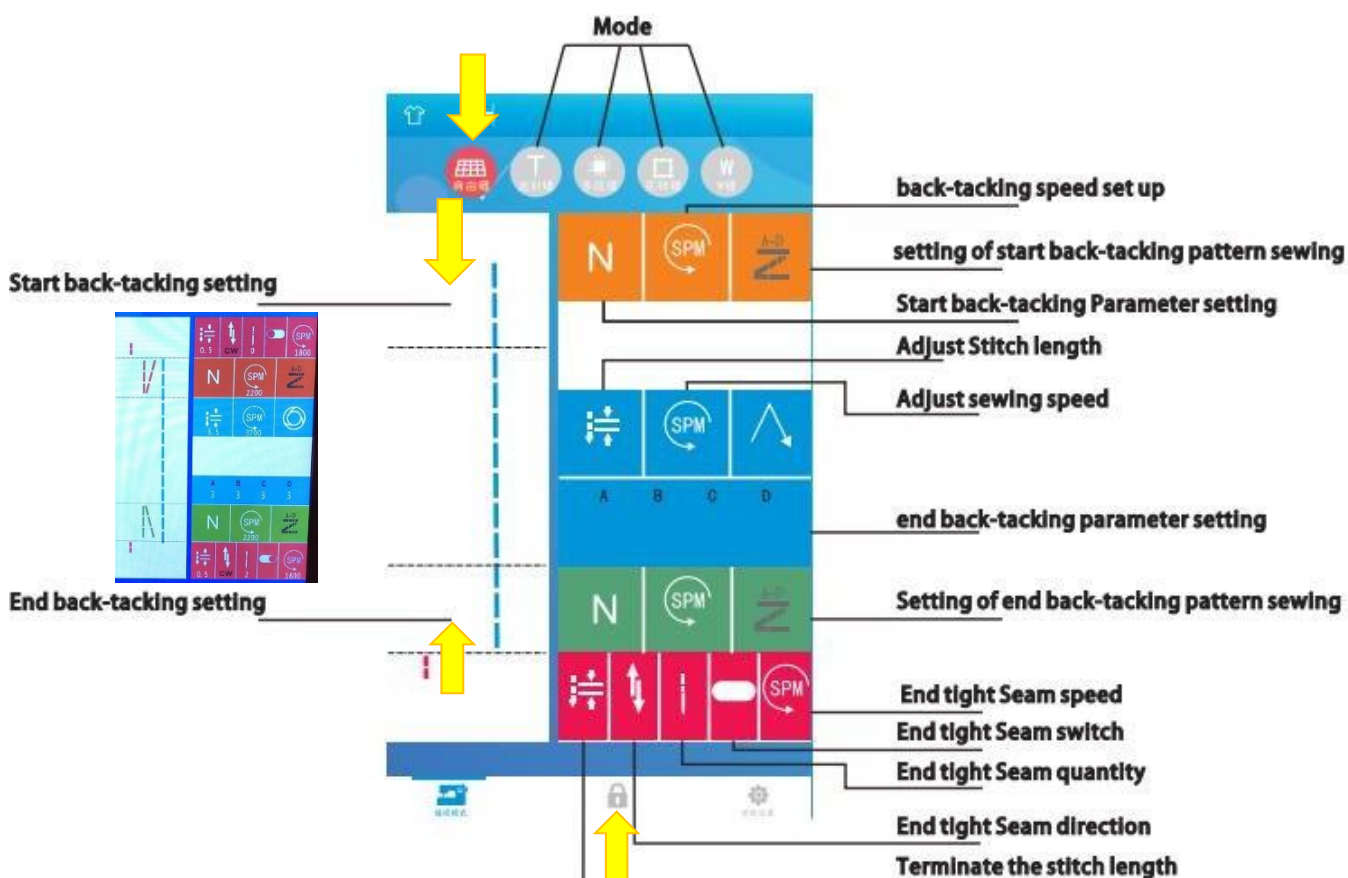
Mode

T

W

back-tacking speed set up

N

SPM

A-D

setting of start back-tacking pattern sewing

Start back-tacking setting

Start back-tacking Parameter setting

0.5

CW

0

SPM

1800

N

SPM

2200

A-D

0.5

SPM

3700

A B C D

3 3 3 3

N

SPM

2200

A-D

0.5

CW

2

SPM

1800

Adjust Stitch length

SPM

Adjust sewing speed

A B C D

end back-tacking parameter setting

End back-tacking setting

N

SPM

A-D

Setting of end back-tacking pattern sewing

SPM

End tight Seam speed

End tight Seam switch

End tight Seam quantity

End tight Seam direction

Terminate the stitch length